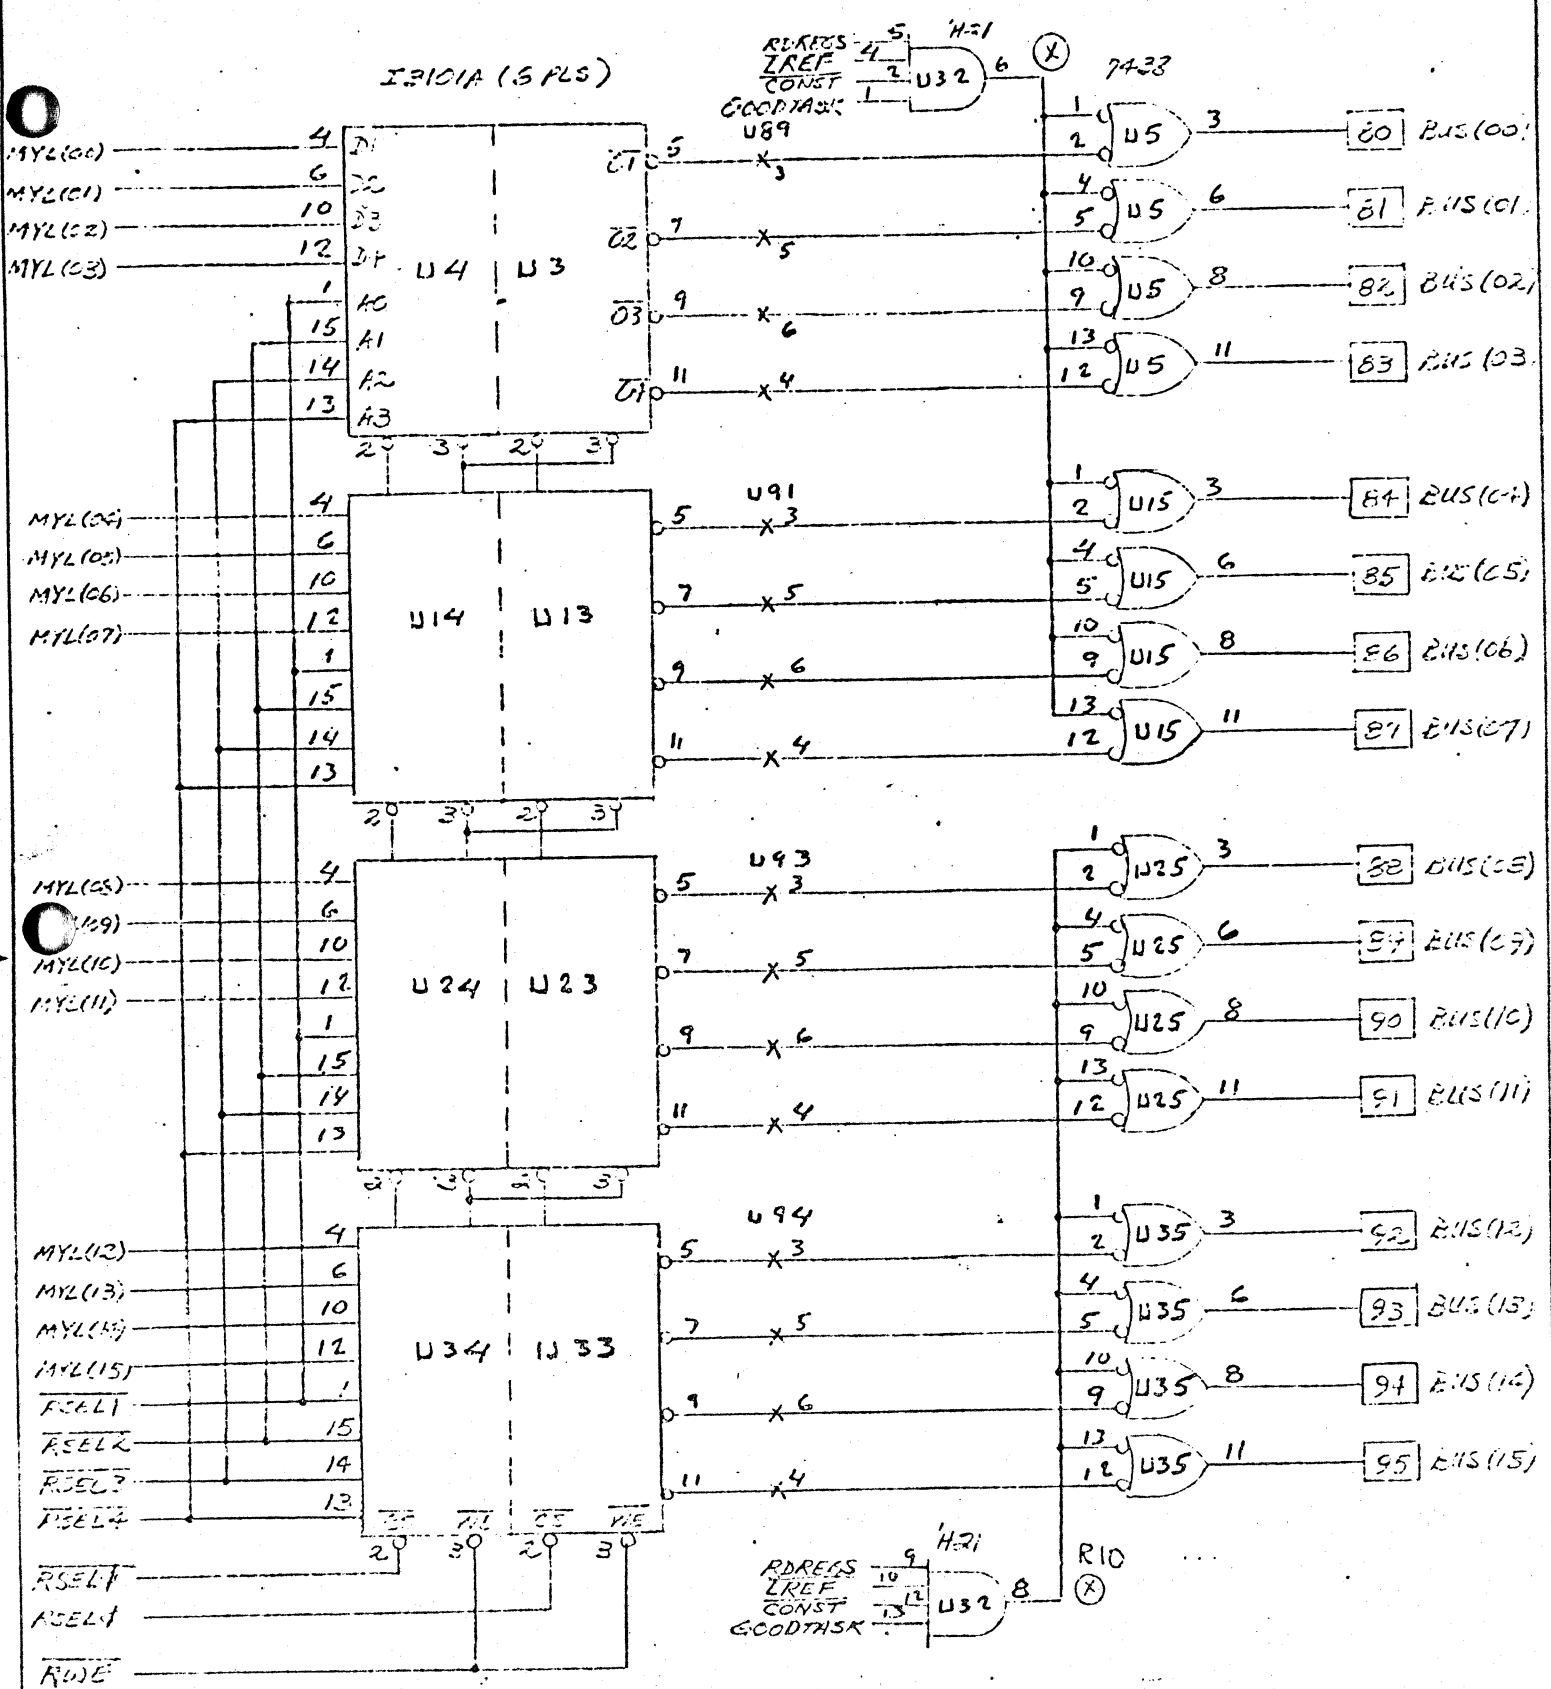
I3101A (5 PLS)

RDREGS 5 4 ZREF 2 CONST 1 GOODTASK

'H21

U32 6

(X)

7433

U89

MYL(00) 4 D1
MYL(01) 6 D2
MYL(02) 10 D3
MYL(03) 12 D4
1 A0
15 A1
14 A2
13 A3

U4 | U3

$\overline{O1}$ 5 X 3
$\overline{O2}$ 7 X 5
$\overline{O3}$ 9 X 6
$\overline{O4}$ 11 X 4

2 3 2 3

1 2 U5 3 80 BUS(00)
4 5 U5 6 81 BUS(01)
10 9 U5 8 82 BUS(02)
13 12 U5 11 83 BUS(03)

U91

MYL(04) 4
MYL(05) 6
MYL(06) 10
MYL(07) 12
1
15
14
13

U14 | U13

5 X 3
7 X 5
9 X 6
11 X 4

1 2 U15 3 84 BUS(04)
4 5 U15 6 85 BUS(05)
10 9 U15 8 86 BUS(06)
13 12 U15 11 87 BUS(07)

2 3 2 3

U93

MYL(08) 4
MYL(09) 6
MYL(10) 10
MYL(11) 12
1
15
14
13

U24 | U23

5 X 3
7 X 5
9 X 6
11 X 4

1 2 U25 3 88 BUS(08)
4 5 U25 6 89 BUS(09)
10 9 U25 8 90 BUS(10)
13 12 U25 11 91 BUS(11)

2 3 2 3

U94

MYL(12) 4
MYL(13) 6
MYL(14) 10
MYL(15) 12
$\overline{RSEL1}$ 1
$\overline{RSEL2}$ 15
$\overline{RSEL3}$ 14
$\overline{RSEL4}$ 13

U34 | U33

5 X 3
7 X 5
9 X 6
11 X 4

$\overline{CE}$ $\overline{WE}$ $\overline{CE}$ $\overline{WE}$
2 3 2 3

1 2 U35 3 92 BUS(12)
4 5 U35 6 93 BUS(13)
10 9 U35 8 94 BUS(14)
13 12 U35 11 95 BUS(15)

$\overline{RSEL1}$
RSEL1
$\overline{RWE}$

'H21
RDREGS 9 ZREF 10 CONST 12 GOODTASK 13
U32 8
R10 (X)